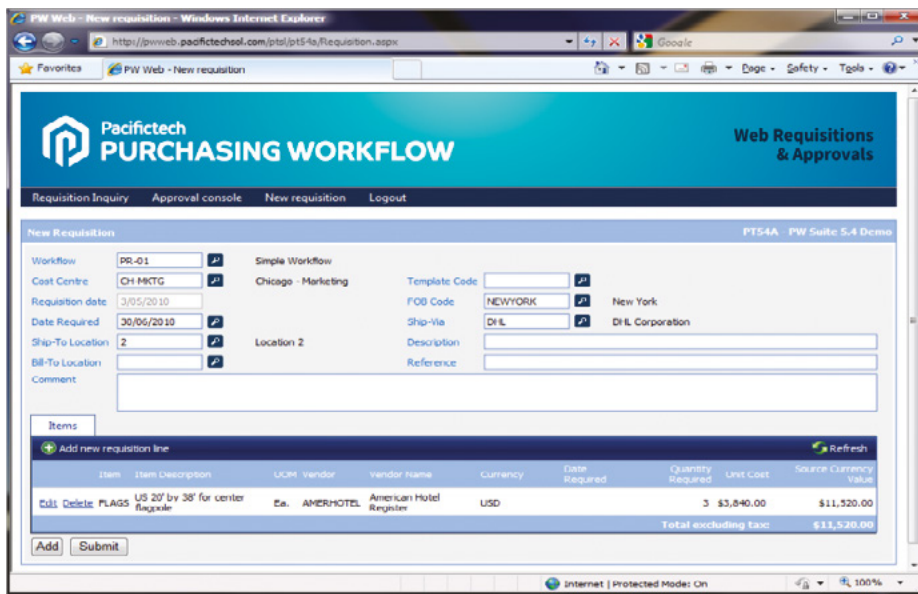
PW Web - New requisition - Windows Internet Explorer

http://pwweb.pacifictechsol.com/ptsl/pt54a/Requisition.aspx

Google

Favorites | PW Web - New requisition

Page ▾ Safety ▾ Tools ▾

Pacifictech
PURCHASING WORKFLOW

Web Requisitions & Approvals

Requisition Inquiry | Approval console | New requisition | Logout

New Requisition | PT54A - PW Suite 5.4 Demo

Workflow: PR-01 — Simple Workflow
Cost Centre: CH MKTG — Chicago - Marketing
Template Code:
Requisition date: 3/05/2010
FOB Code: NEWYORK — New York
Date Required: 30/06/2010
Ship-Via: DHL — DHL Corporation
Ship-To Location: 2 — Location 2
Description:
Bill-To Location:
Reference:
Comment:

Items

Add new requisition line | Refresh

| | Item | Item Description | UOM | Vendor | Vendor Name | Currency | Date Required | Quantity Required | Unit Cost | Source Currency Value |
|---|---|---|---|---|---|---|---|---|---|---|
| Edit Delete | FLAGS | US 20' by 38' for center flagpole | Ea. | AMERHOTEL | American Hotel Register | USD | | 3 | $3,840.00 | $11,520.00 |
| | | | | | | | | | Total excluding tax: | $11,520.00 |

Add | Submit

Internet | Protected Mode: On | 100%